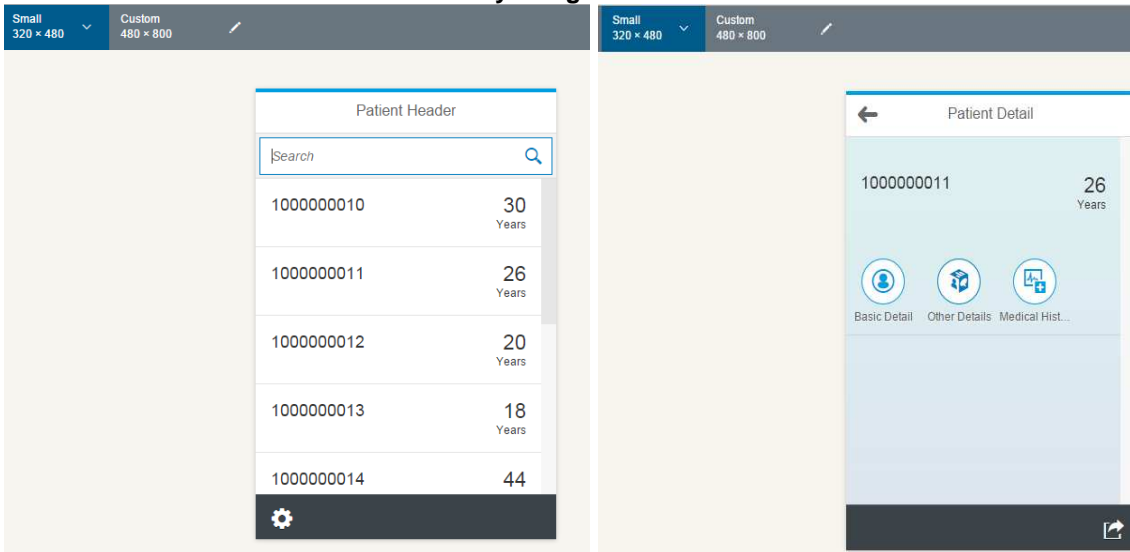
Small
320 × 480

Custom
480 × 800

Patient Header

Search

1000000010
30
Years

1000000011
26
Years

1000000012
20
Years

1000000013
18
Years

1000000014
44

Small
320 × 480

Custom
480 × 800

Patient Detail

1000000011
26
Years

Basic Detail
Other Details
Medical Hist...